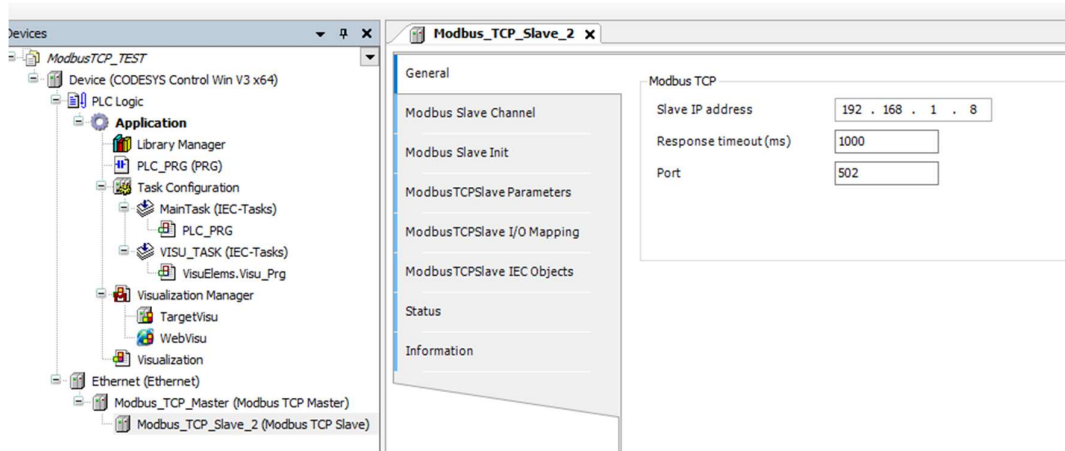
Devices
ModbusTCP_TEST
Device (CODESYS Control Win V3 x64)
PLC Logic
Application
Library Manager
PLC_PRG (PRG)
Task Configuration
MainTask (IEC-Tasks)
PLC_PRG
VISU_TASK (IEC-Tasks)
VisuElems.Visu_Prg
Visualization Manager
TargetVisu
WebVisu
Visualization
Ethernet (Ethernet)
Modbus_TCP_Master (Modbus TCP Master)
Modbus_TCP_Slave_2 (Modbus TCP Slave)

Modbus_TCP_Slave_2

General
Modbus Slave Channel
Modbus Slave Init
ModbusTCPSlave Parameters
ModbusTCPSlave I/O Mapping
ModbusTCPSlave IEC Objects
Status
Information

Modbus TCP
Slave IP address 192 . 168 . 1 . 8
Response timeout (ms) 1000
Port 502